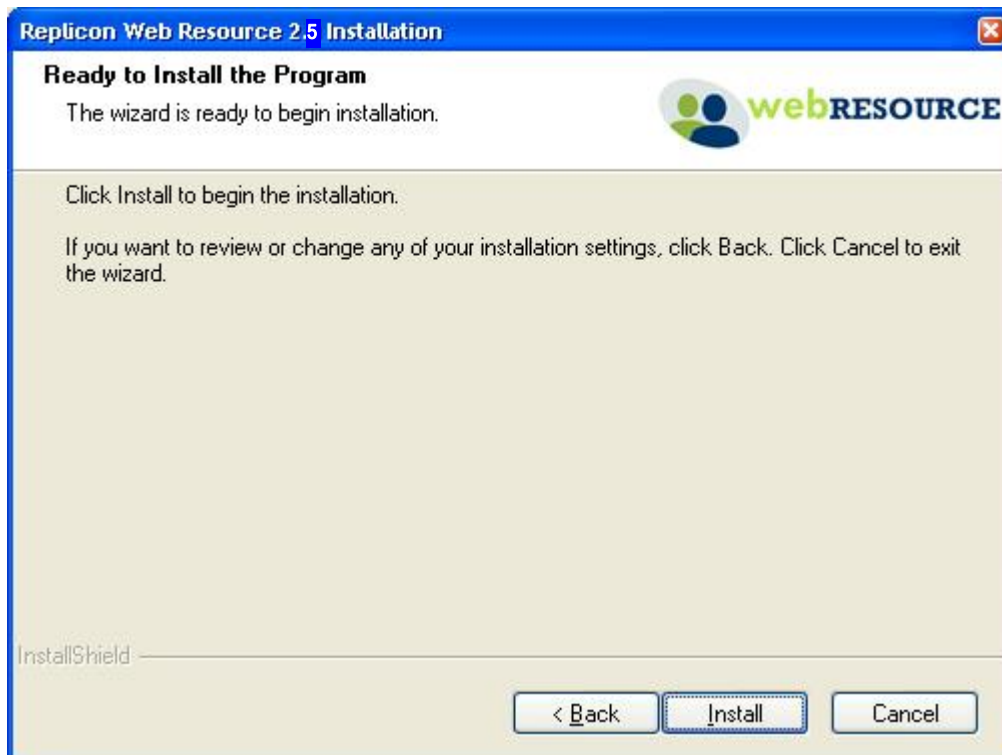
Replicon Web Resource 2.5 Installation

Ready to Install the Program

The wizard is ready to begin installation.

webRESOURCE

Click Install to begin the installation.

If you want to review or change any of your installation settings, click Back. Click Cancel to exit the wizard.

InstallShield

< Back

Install

Cancel